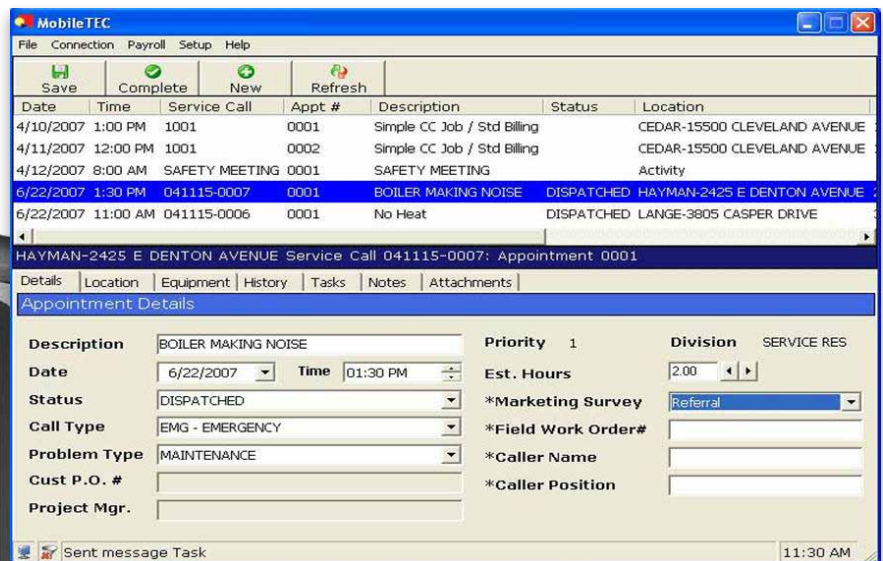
MobileTEC

File Connection Payroll Setup Help

Save Complete New Refresh

| Date | Time | Service Call | Appt # | Description | Status | Location |
|---|---|---|---|---|---|---|
| 4/10/2007 | 1:00 PM | 1001 | 0001 | Simple CC Job / Std Billing | | CEDAR-15500 CLEVELAND AVENUE |
| 4/11/2007 | 12:00 PM | 1001 | 0002 | Simple CC Job / Std Billing | | CEDAR-15500 CLEVELAND AVENUE |
| 4/12/2007 | 8:00 AM | SAFETY MEETING | 0001 | SAFETY MEETING | | Activity |
| 6/22/2007 | 1:30 PM | 041115-0007 | 0001 | BOILER MAKING NOISE | DISPATCHED | HAYMAN-2425 E DENTON AVENUE |
| 6/22/2007 | 11:00 AM | 041115-0006 | 0001 | No Heat | DISPATCHED | LANGE-3805 CASPER DRIVE |

HAYMAN-2425 E DENTON AVENUE Service Call 041115-0007: Appointment 0001

Details Location Equipment History Tasks Notes Attachments

Appointment Details

Description BOILER MAKING NOISE
Date 6/22/2007 Time 01:30 PM
Status DISPATCHED
Call Type EMG - EMERGENCY
Problem Type MAINTENANCE
Cust P.O. #
Project Mgr.

Priority 1
Division SERVICE RES
Est. Hours 2.00
*Marketing Survey Referral
*Field Work Order#
*Caller Name
*Caller Position

Sent message Task
11:30 AM